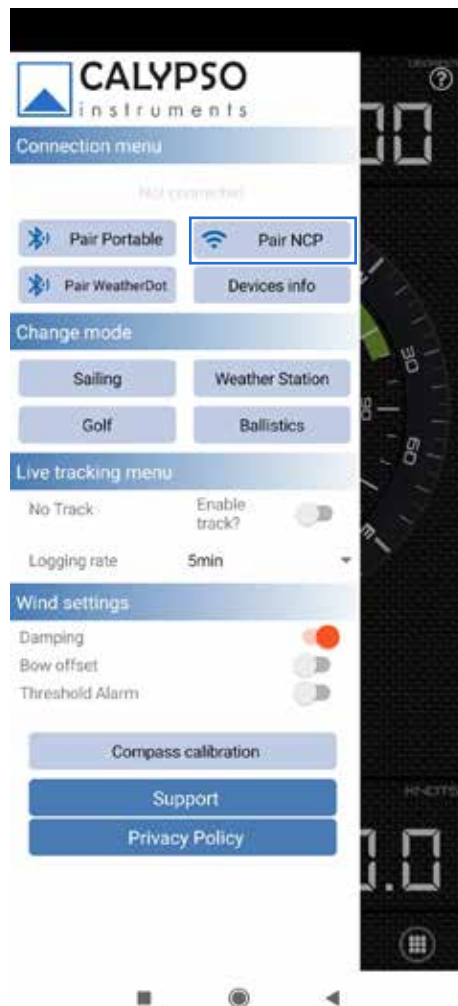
CALYPSO
instruments

Connection menu

Not connected

Pair Portable

Pair NCP

Pair WeatherDot

Devices info

Change mode

Sailing

Weather Station

Golf

Ballistics

Live tracking menu

No Track

Enable track?

Logging rate

5min

Wind settings

Damping

Bow offset

Threshold Alarm

Compass calibration

Support

Privacy Policy

30

60

KNOTS